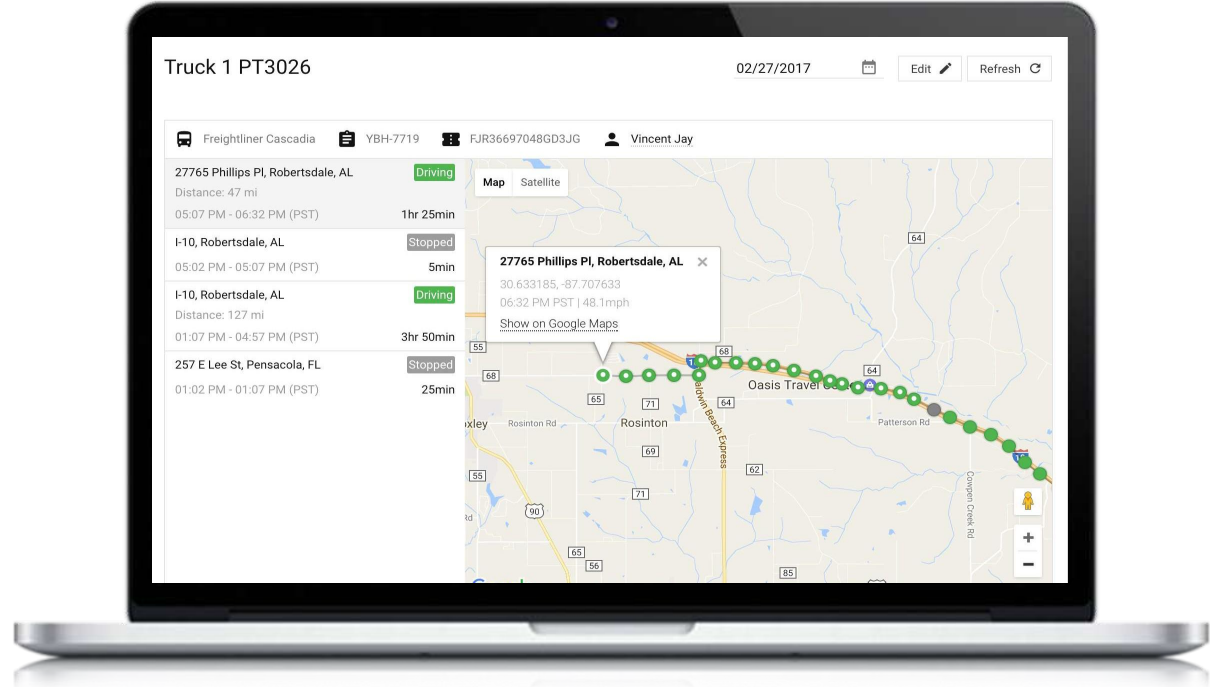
Truck 1 PT3026

02/27/2017

Edit

Refresh

Freightliner Cascadia

YBH-7719

FJR36697048GD3JG

Vincent Jay

27765 Phillips Pl, Robertsdale, AL
Driving
Distance: 47 mi
05:07 PM - 06:32 PM (PST)
1hr 25min

I-10, Robertsdale, AL
Stopped
05:02 PM - 05:07 PM (PST)
5min

I-10, Robertsdale, AL
Driving
Distance: 127 mi
01:07 PM - 04:57 PM (PST)
3hr 50min

257 E Lee St, Pensacola, FL
Stopped
01:02 PM - 01:07 PM (PST)
25min

Map
Satellite

27765 Phillips Pl, Robertsdale, AL
30.633185, -87.707633
06:32 PM PST | 48.1mph
Show on Google Maps

64
55
68
65
71
64
Oasis Travel Ce
64
Patterson Rd
oxley
Rosinton Rd
Rosinton
69
Baldwin Beach Express
62
55
71
90
65
56
85
Cowpen Creek Rd
10
10